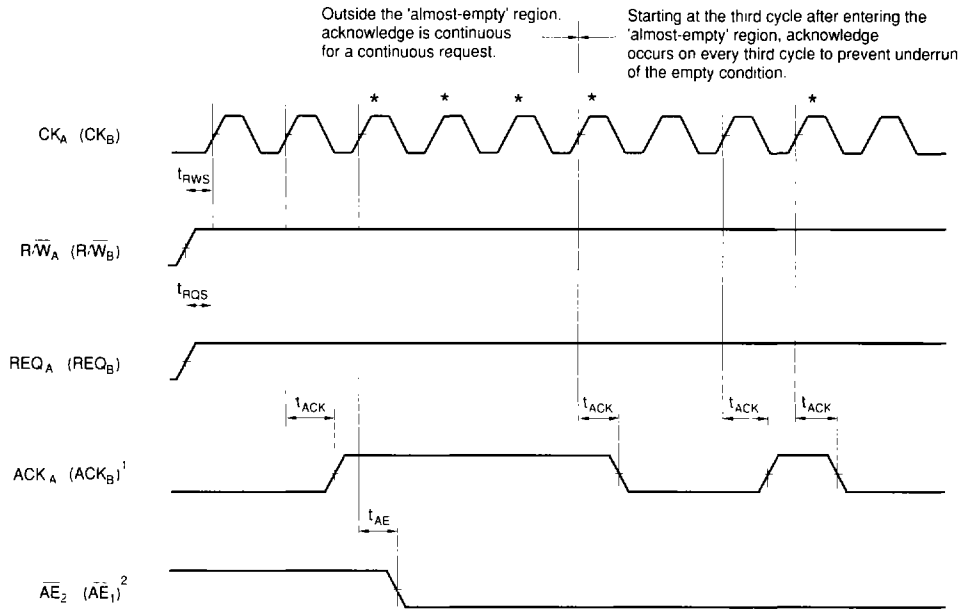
Outside the 'almost-empty' region. acknowledge is continuous for a continuous request.

Starting at the third cycle after entering the 'almost-empty' region, acknowledge occurs on every third cycle to prevent underrun of the empty condition.

$CK_A$ $(CK_B)$

* * * * *

$t_{RWS}$

$R/\overline{W}_A$ $(R/\overline{W}_B)$

$t_{RQS}$

$REQ_A$ $(REQ_B)$

$t_{ACK}$ $t_{ACK}$ $t_{ACK}$ $t_{ACK}$

$ACK_A$ $(ACK_B)^1$

$t_{AE}$

$\overline{AE}_2$ $(\overline{AE}_1)^2$